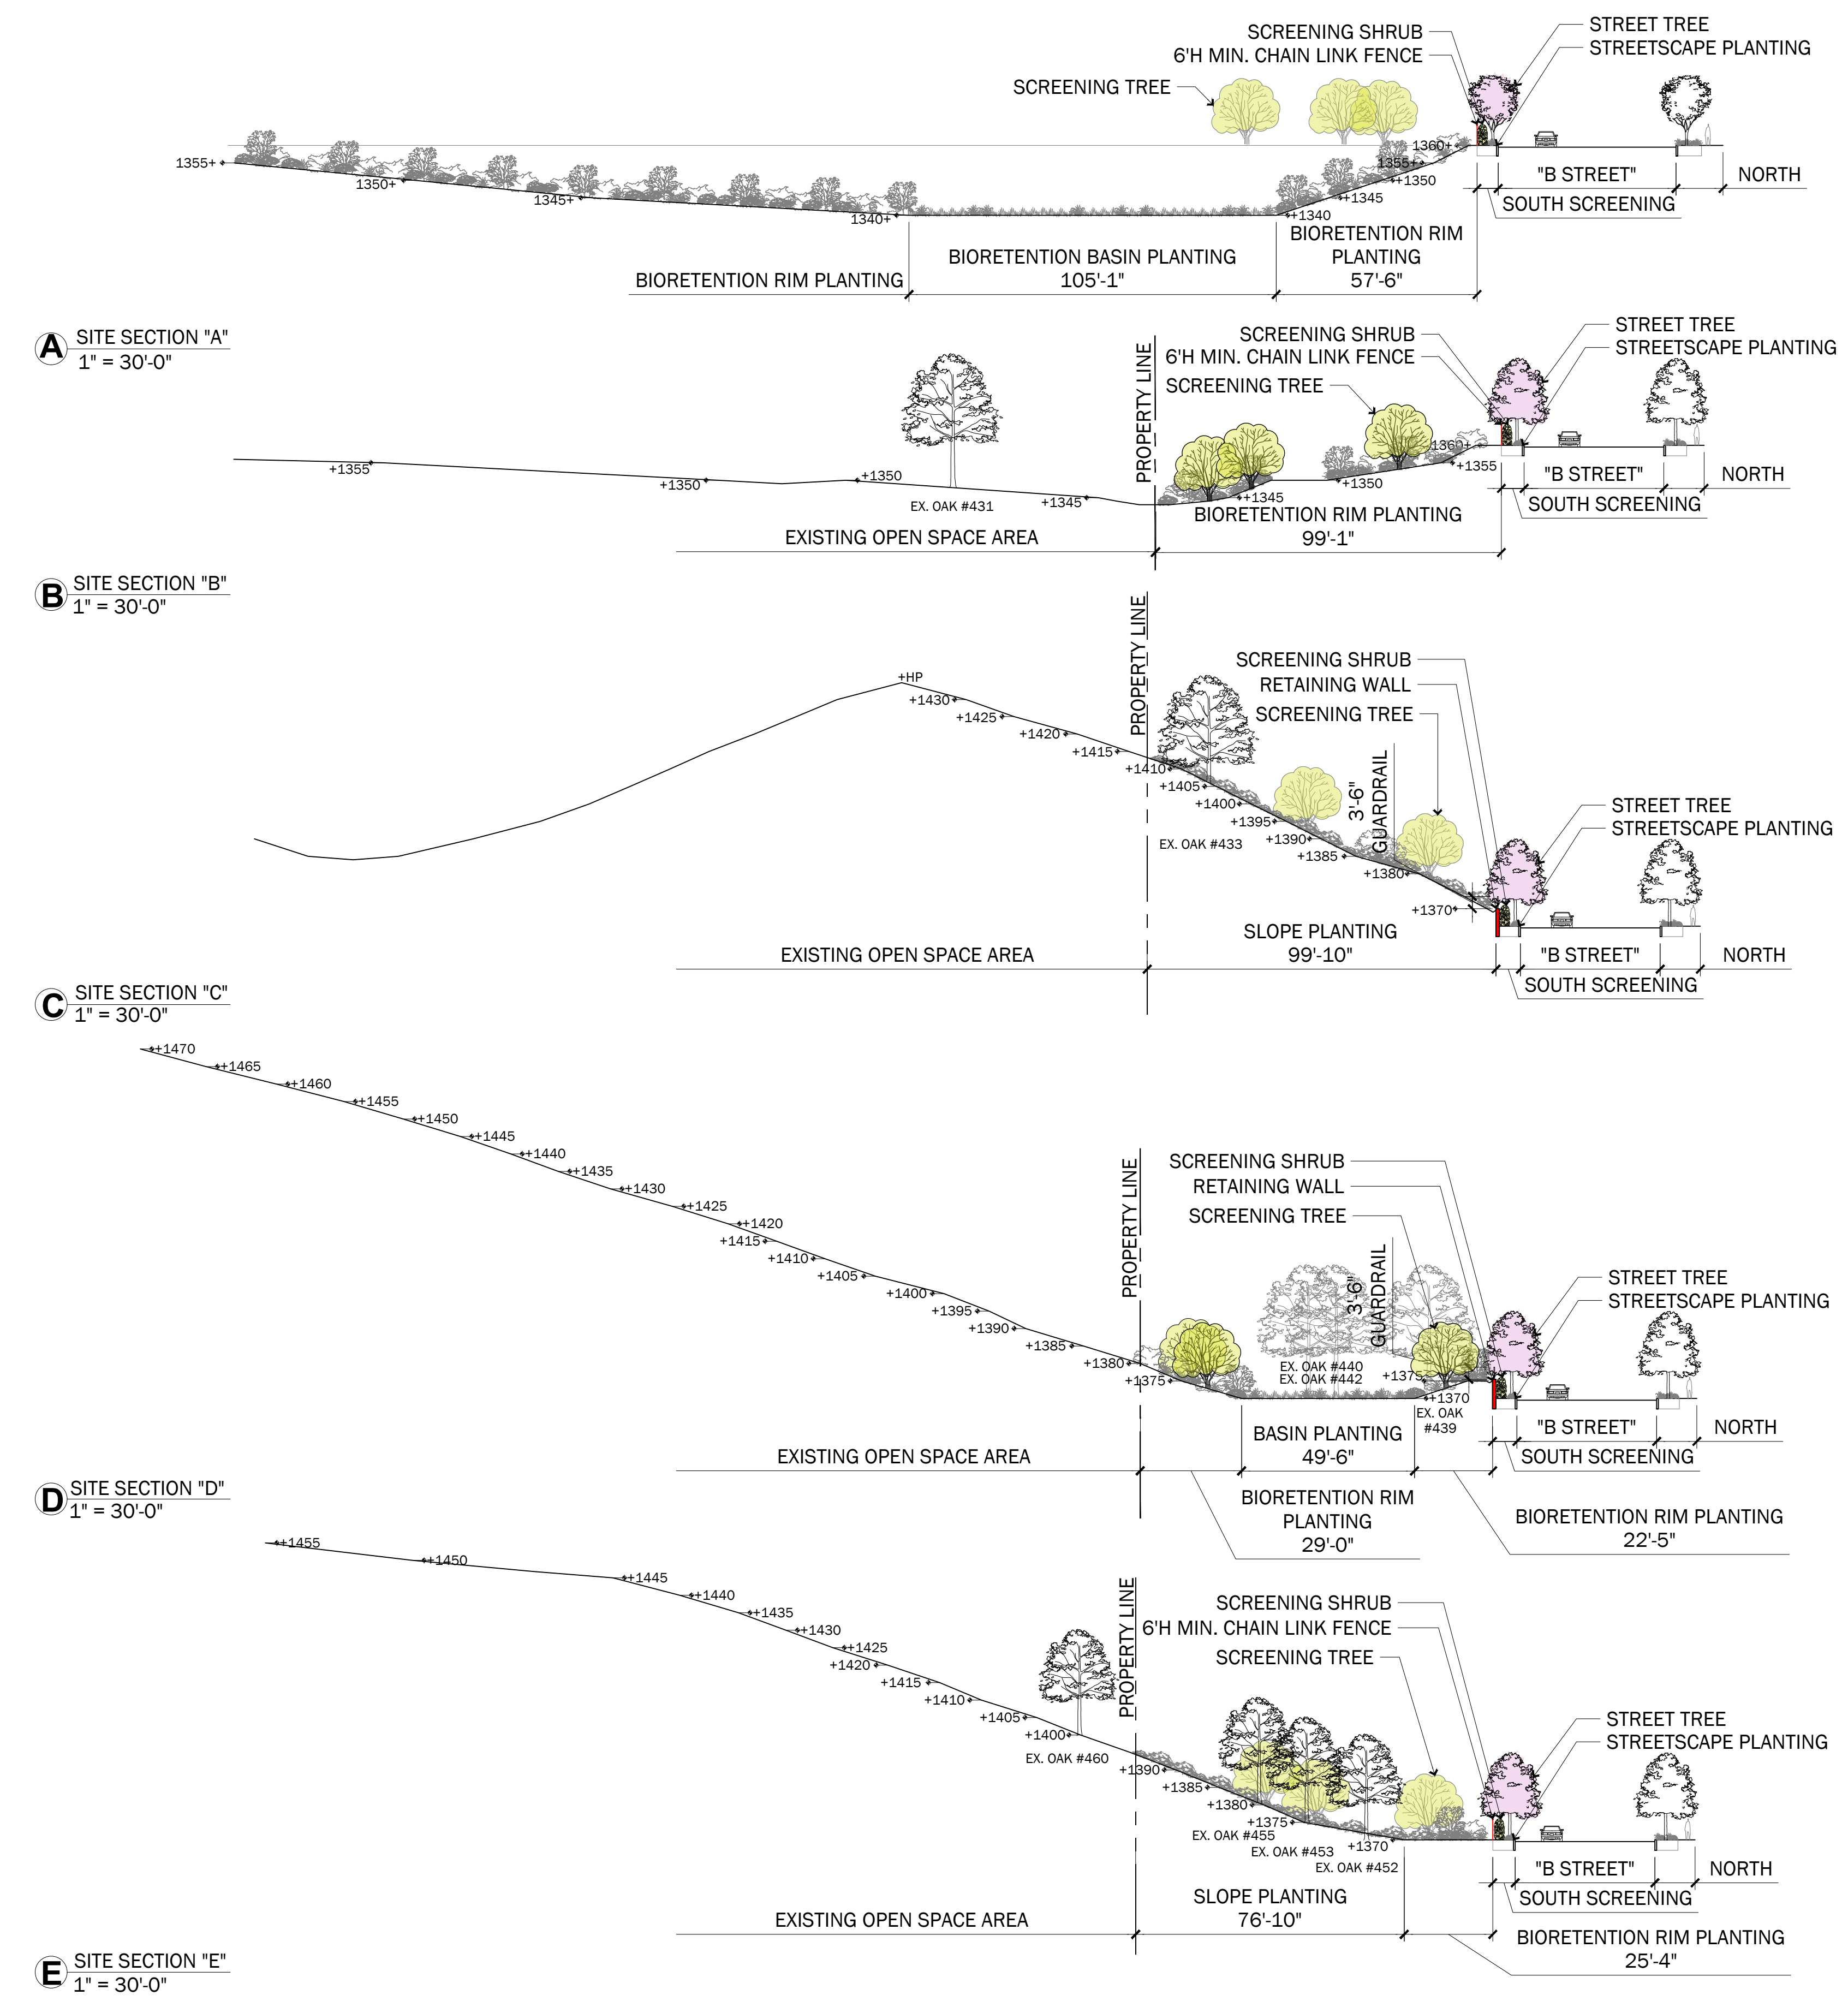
SCREENING SHRUB
6'H MIN. CHAIN LINK FENCE
SCREENING TREE
STREET TREE
STREETSCAPE PLANTING
1355+
1350+
1345+
1340+
1360+
1355+
+1350
+1345
+1340
"B STREET"
NORTH
SOUTH SCREENING
BIORETENTION RIM PLANTING
BIORETENTION BASIN PLANTING 105'-1"
BIORETENTION RIM PLANTING 57'-6"

A SITE SECTION "A"
1" = 30'-0"

SCREENING SHRUB
6'H MIN. CHAIN LINK FENCE
SCREENING TREE
STREET TREE
STREETSCAPE PLANTING
PROPERTY LINE
+1355
+1350
+1350
EX. OAK #431
+1345
+1345
+1350
1360+
+1355
"B STREET"
NORTH
SOUTH SCREENING
EXISTING OPEN SPACE AREA
BIORETENTION RIM PLANTING 99'-1"

B SITE SECTION "B"
1" = 30'-0"

PROPERTY LINE
SCREENING SHRUB
RETAINING WALL
SCREENING TREE
+HP
+1430
+1425
+1420
+1415
+1410
+1405
+1400
+1395
+1390
+1385
+1380
+1370
EX. OAK #433
3'-6" GUARDRAIL
STREET TREE
STREETSCAPE PLANTING
"B STREET"
NORTH
SOUTH SCREENING
EXISTING OPEN SPACE AREA
SLOPE PLANTING 99'-10"

C SITE SECTION "C"
1" = 30'-0"

+1470
+1465
+1460
+1455
+1450
+1445
+1440
+1435
+1430
+1425
+1420
+1415
+1410
+1405
+1400
+1395
+1390
+1385
+1380
+1375
PROPERTY LINE
SCREENING SHRUB
RETAINING WALL
SCREENING TREE
3'-6" GUARDRAIL
EX. OAK #440
EX. OAK #442
+1375
+1370
EX. OAK #439
STREET TREE
STREETSCAPE PLANTING
"B STREET"
NORTH
SOUTH SCREENING
EXISTING OPEN SPACE AREA
BASIN PLANTING 49'-6"
BIORETENTION RIM PLANTING 29'-0"
BIORETENTION RIM PLANTING 22'-5"

D SITE SECTION "D"
1" = 30'-0"

+1455
+1450
+1445
+1440
+1435
+1430
+1425
+1420
+1415
+1410
+1405
+1400
EX. OAK #460
+1390
+1385
+1380
+1375
EX. OAK #455
EX. OAK #453
+1370
EX. OAK #452
PROPERTY LINE
SCREENING SHRUB
6'H MIN. CHAIN LINK FENCE
SCREENING TREE
STREET TREE
STREETSCAPE PLANTING
"B STREET"
NORTH
SOUTH SCREENING
EXISTING OPEN SPACE AREA
SLOPE PLANTING 76'-10"
BIORETENTION RIM PLANTING 25'-4"

E SITE SECTION "E"
1" = 30'-0"